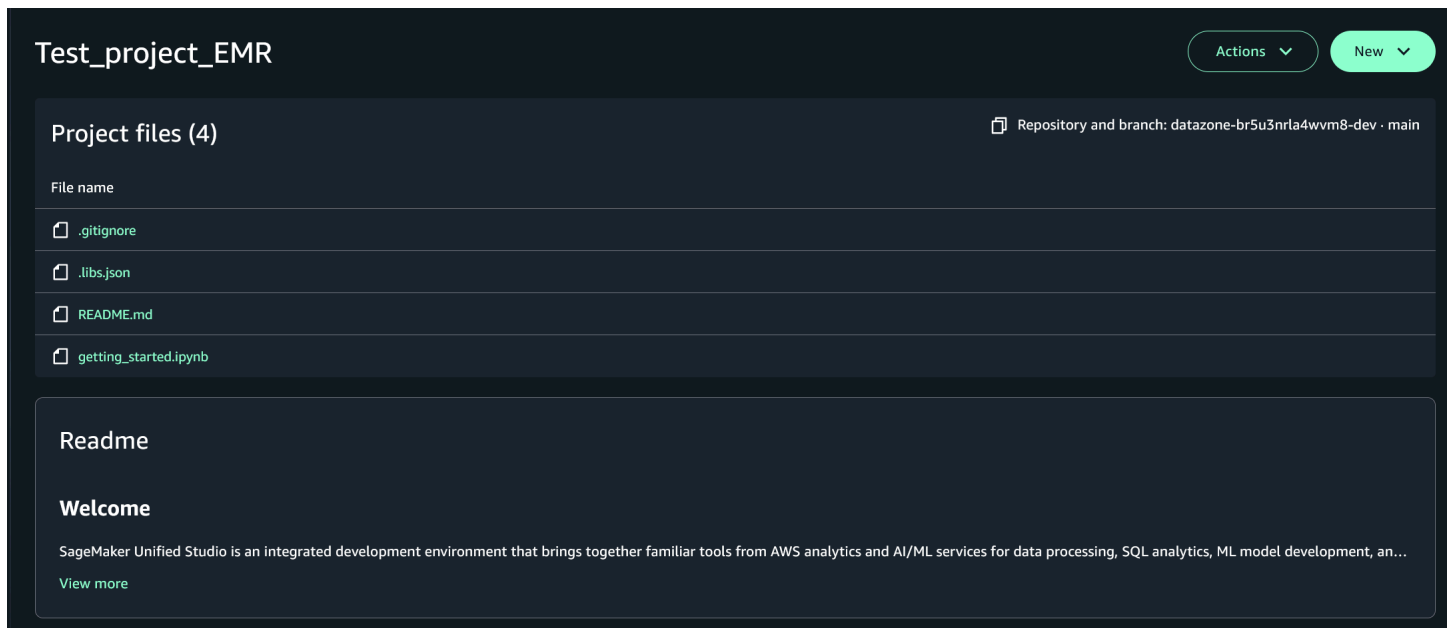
Test_project_EMR

Actions

New

Project files (4)

Repository and branch: datazone-br5u3nrla4wvm8-dev · main

File name

.gitignore

.libs.json

README.md

getting_started.ipynb

Readme

Welcome

SageMaker Unified Studio is an integrated development environment that brings together familiar tools from AWS analytics and AI/ML services for data processing, SQL analytics, ML model development, an...

View more